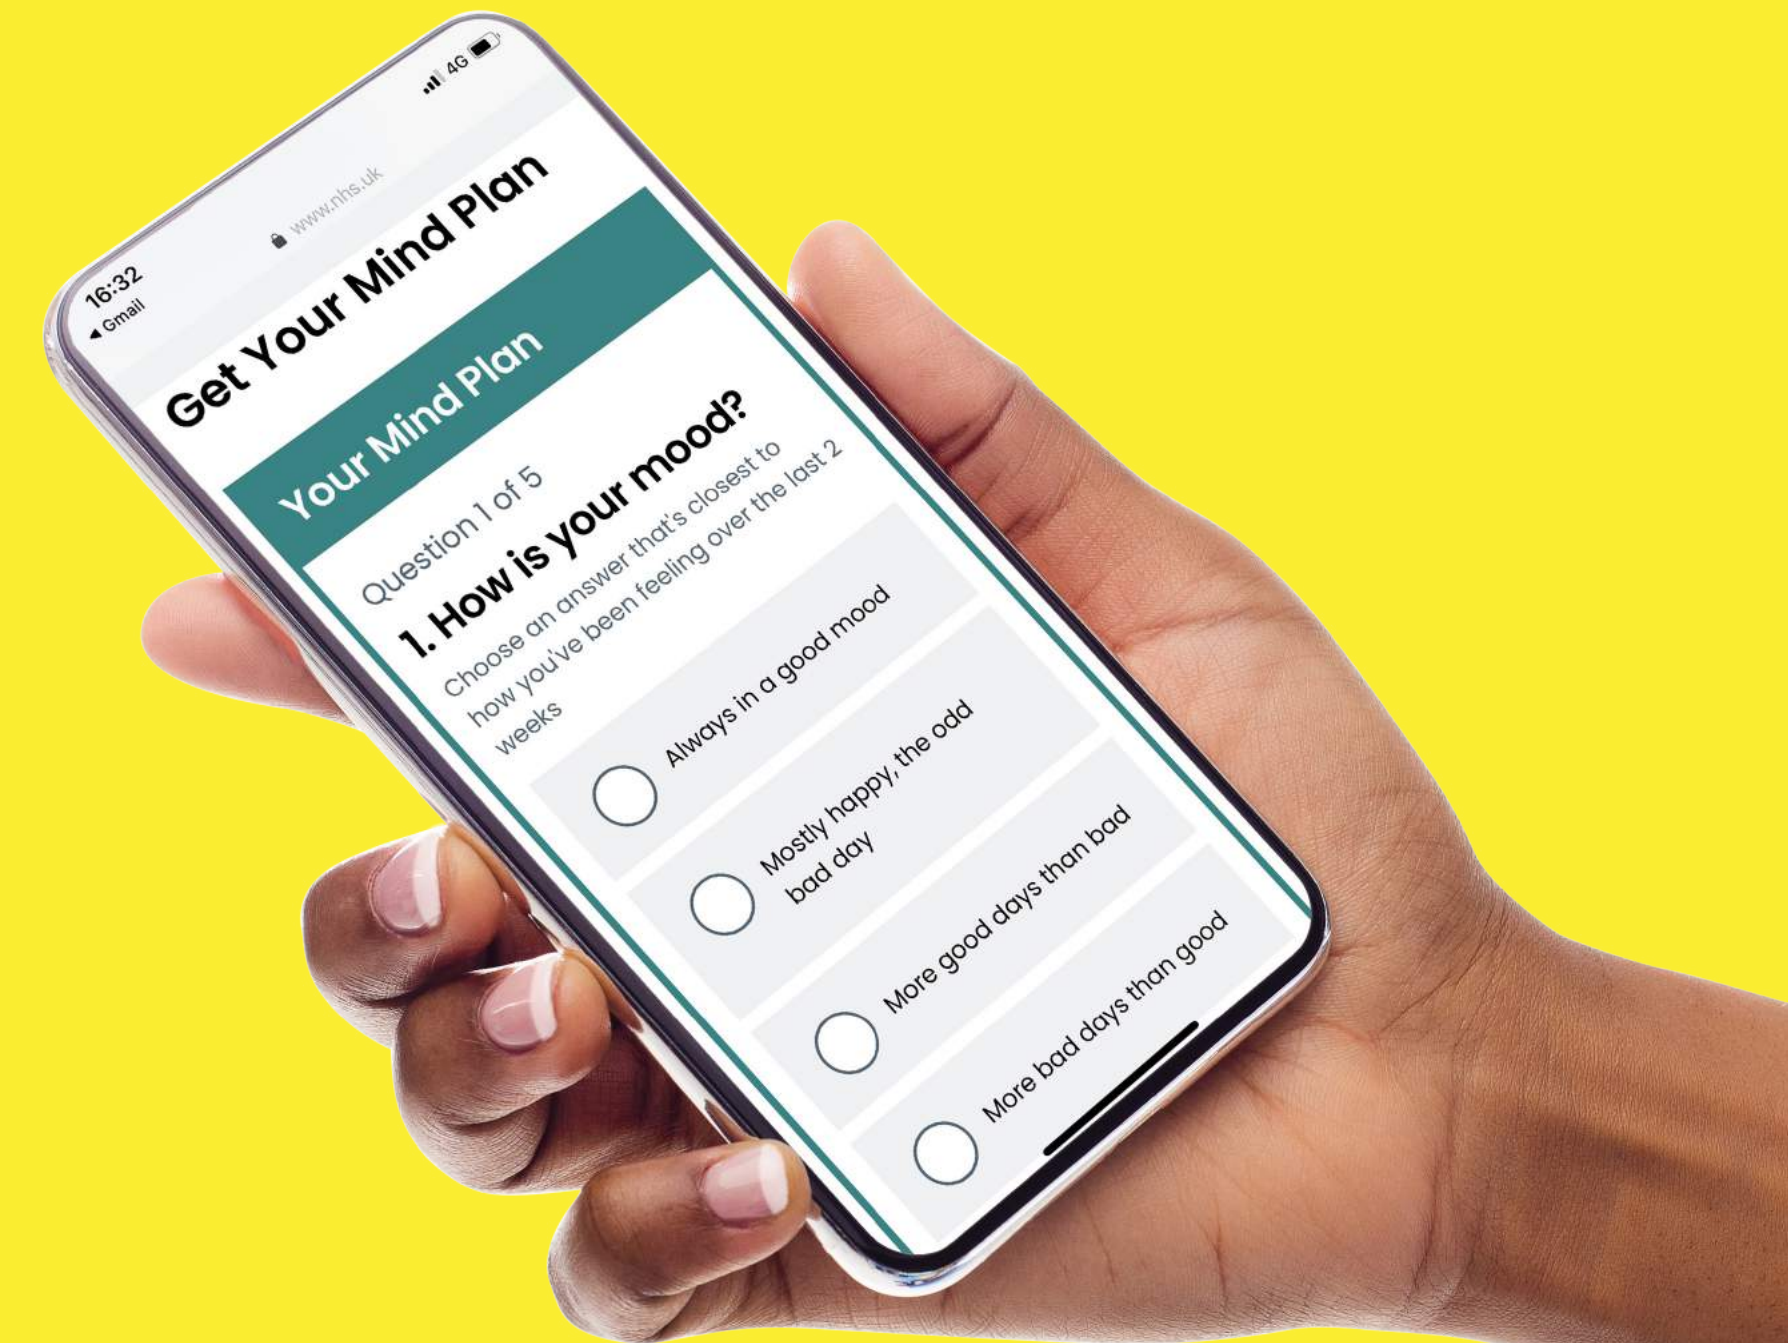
16:32
◂ Gmail
4G
www.nhs.uk

Get Your Mind Plan

Your Mind Plan

Question 1 of 5

1. How is your mood?

Choose an answer that's closest to how you've been feeling over the last 2 weeks

Always in a good mood

Mostly happy, the odd bad day

More good days than bad

More bad days than good